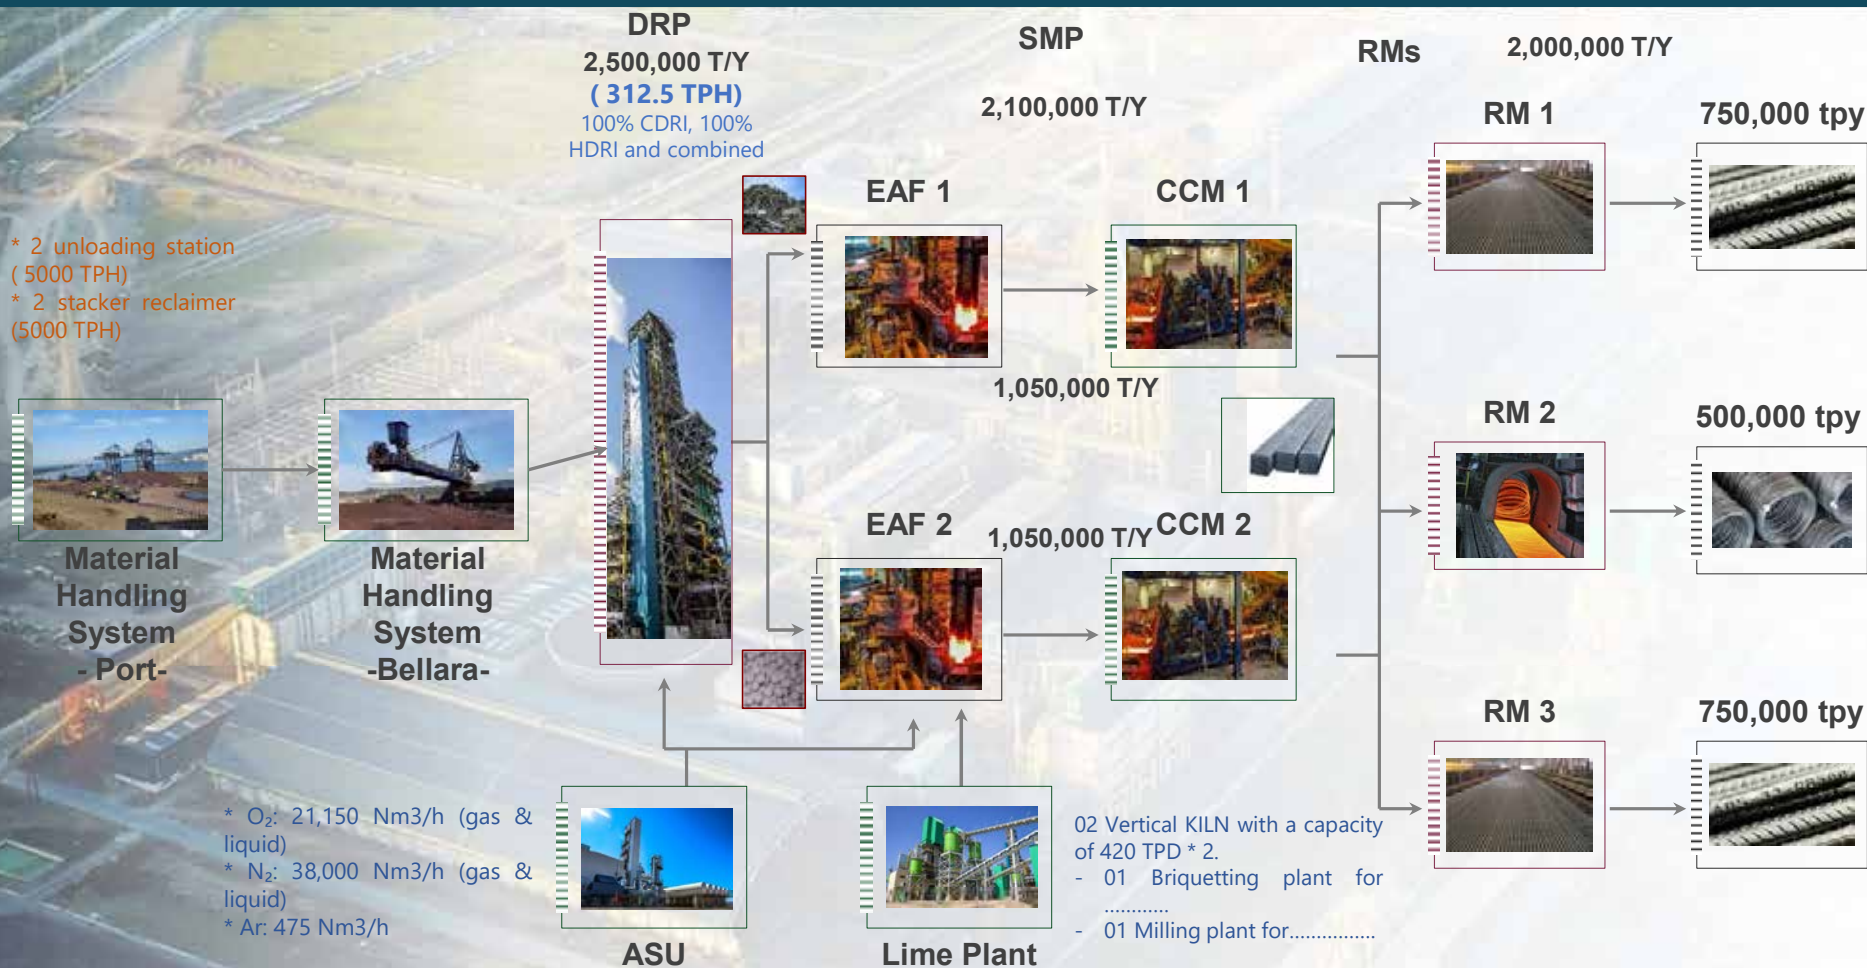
DRP
2,500,000 T/Y
( 312.5 TPH)
100% CDRI, 100% HDRI and combined

SMP
2,100,000 T/Y

RMs
2,000,000 T/Y

* 2 unloading station ( 5000 TPH)
* 2 stacker reclaimer (5000 TPH)

Material Handling System - Port-

Material Handling System -Bellara-

EAF 1

CCM 1

1,050,000 T/Y

EAF 2

1,050,000 T/Y

CCM 2

RM 1
750,000 tpy

RM 2
500,000 tpy

RM 3
750,000 tpy

* $O_2$: 21,150 Nm3/h (gas & liquid)
* $N_2$: 38,000 Nm3/h (gas & liquid)
* Ar: 475 Nm3/h

ASU

Lime Plant

02 Vertical KILN with a capacity of 420 TPD * 2.
- 01 Briquetting plant for ............
- 01 Milling plant for................